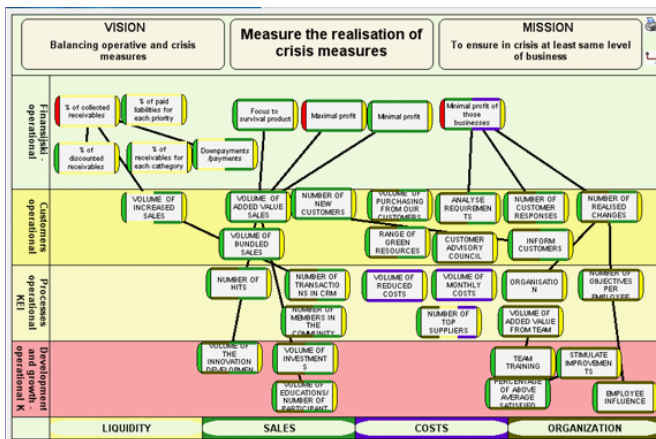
VISION
Balancing operative and crisis measures

Measure the realisation of crisis measures

MISSION
To ensure in crisis at least same level of business

Finansijski - operational

% of collected receivables
% of paid liabilities for each priority
% of discounted receivables
% of receivables for each cathegory
Downpayments /payments
Focus to survival product
Maximal profit
Minimal profit
Minimal profit of those businesses

Customers operational

VOLUME OF INCREASED SALES
VOLUME OF ADDED VALUE SALES
NUMBER OF NEW CUSTOMERS
VOLUME OF PURCHASING FROM OUR CUSTOMERS
ANALYSE REQUIREMEN TS
NUMBER OF CUSTOMER RESPONSES
NUMBER OF REALISED CHANGES
VOLUME OF BUNDLED SALES
RANGE OF GREEN RESOURCES
CUSTOMER ADVISORY COUNCIL
INFORM CUSTOMERS

Processes operational KEI

NUMBER OF HITS
NUMBER OF TRANSACTIO NS IN CRM
NUMBER OF MEMBERS IN THE COMMUNITY
VOLUME OF REDUCED COSTS
VOLUME OF MONTHLY COSTS
NUMBER OF TOP SUPPLIERS
ORGANISATIO N
NUMBER OF OBJECTIVES PER EMPLOYEE
VOLUME OF ADDED VALUE FROM TEAM

Development and growth - operational K

VOLUME OF THE INNOVATION DEVELOPMEN
VOLUME OF INVESTMENT S
VOLUME OF EDUCATIONS/ NUMBER OF PARTICIPANT
TEAM TRAINING
STIMULATE IMPROVEMEN TS
PERCENTAGE OF ABOVE AVERAGE SATISFIED
EMPLOYEE INFLUENCE

LIQUIDITY
SALES
COSTS
ORGANIZATION